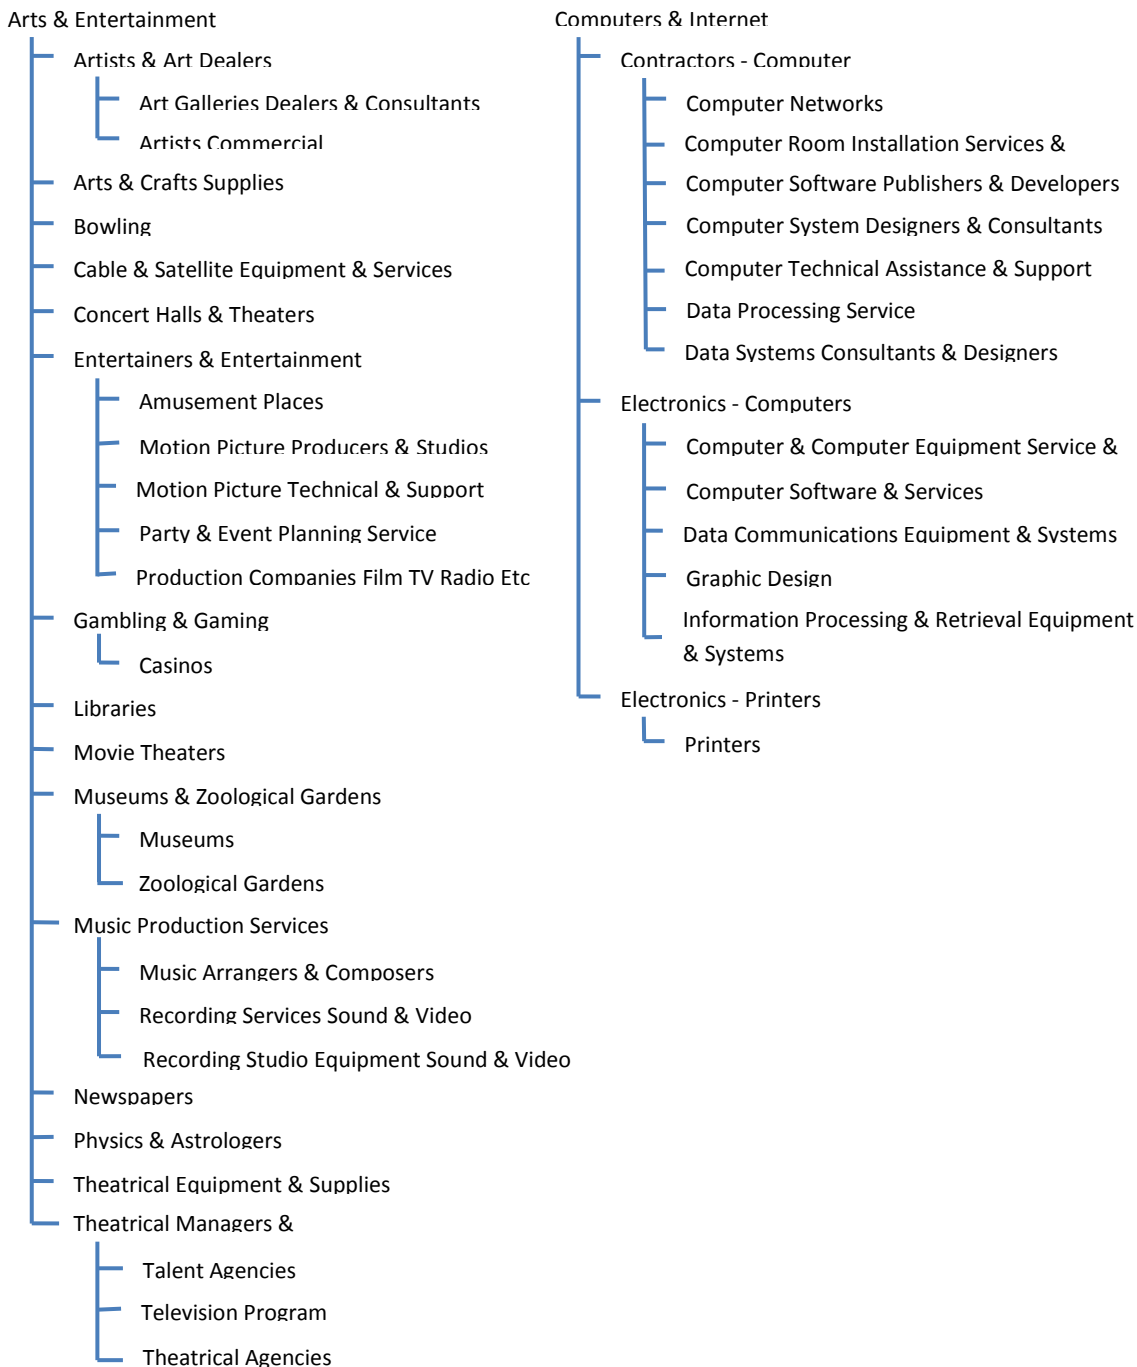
Arts & Entertainment

Artists & Art Dealers

Art Galleries Dealers & Consultants

Artists Commercial

Arts & Crafts Supplies

Bowling

Cable & Satellite Equipment & Services

Concert Halls & Theaters

Entertainers & Entertainment

Amusement Places

Motion Picture Producers & Studios

Motion Picture Technical & Support

Party & Event Planning Service

Production Companies Film TV Radio Etc

Gambling & Gaming

Casinos

Libraries

Movie Theaters

Museums & Zoological Gardens

Museums

Zoological Gardens

Music Production Services

Music Arrangers & Composers

Recording Services Sound & Video

Recording Studio Equipment Sound & Video

Newspapers

Physics & Astrologers

Theatrical Equipment & Supplies

Theatrical Managers &

Talent Agencies

Television Program

Theatrical Agencies

Computers & Internet

Contractors - Computer

Computer Networks

Computer Room Installation Services &

Computer Software Publishers & Developers

Computer System Designers & Consultants

Computer Technical Assistance & Support

Data Processing Service

Data Systems Consultants & Designers

Electronics - Computers

Computer & Computer Equipment Service &

Computer Software & Services

Data Communications Equipment & Systems

Graphic Design

Information Processing & Retrieval Equipment & Systems

Electronics - Printers

Printers